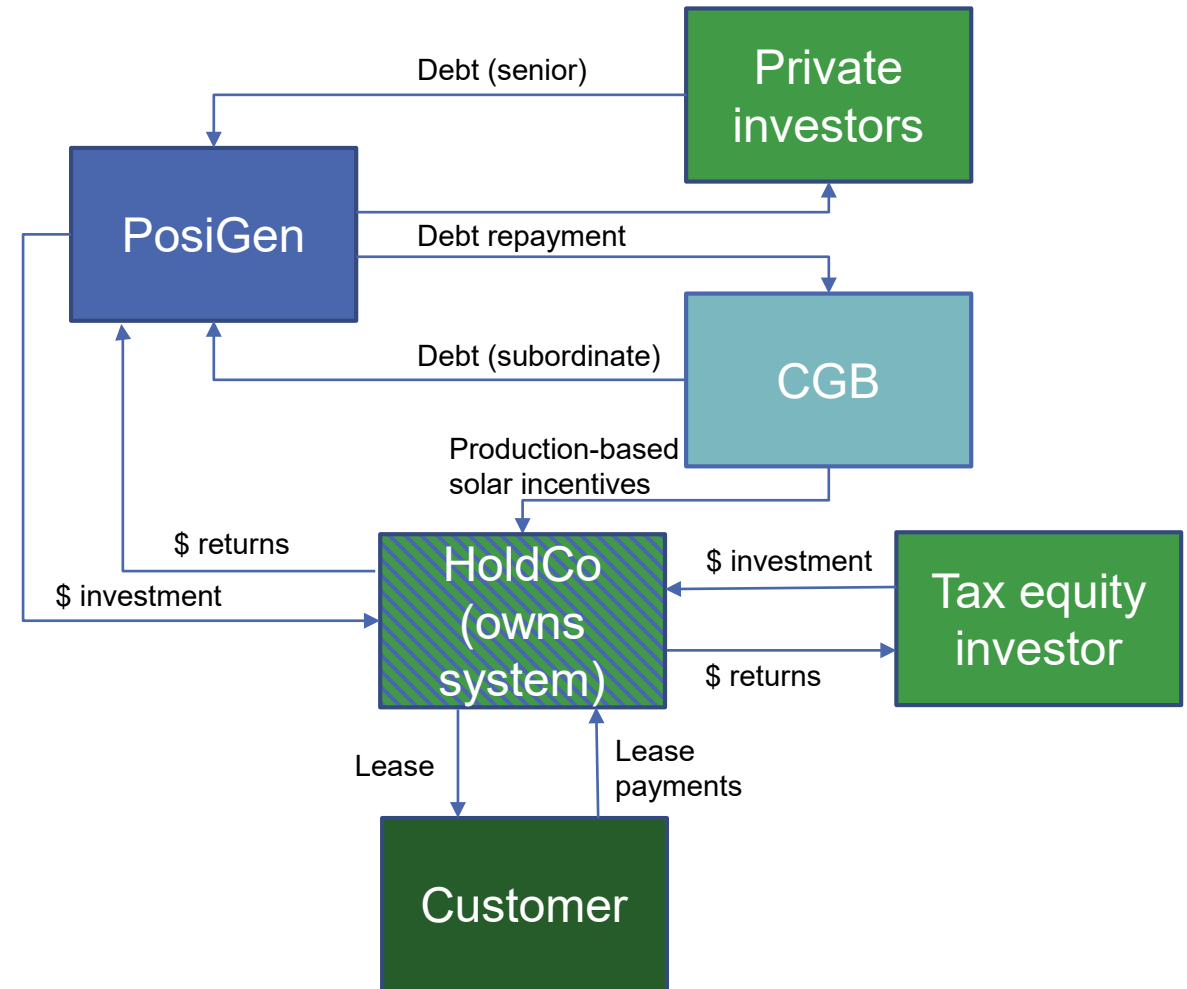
Debt (senior)

Private investors

PosiGen

Debt repayment

Debt (subordinate)

CGB

Production-based solar incentives

$ returns

$ investment

HoldCo (owns system)

$ investment

Tax equity investor

$ returns

Lease

Lease payments

Customer